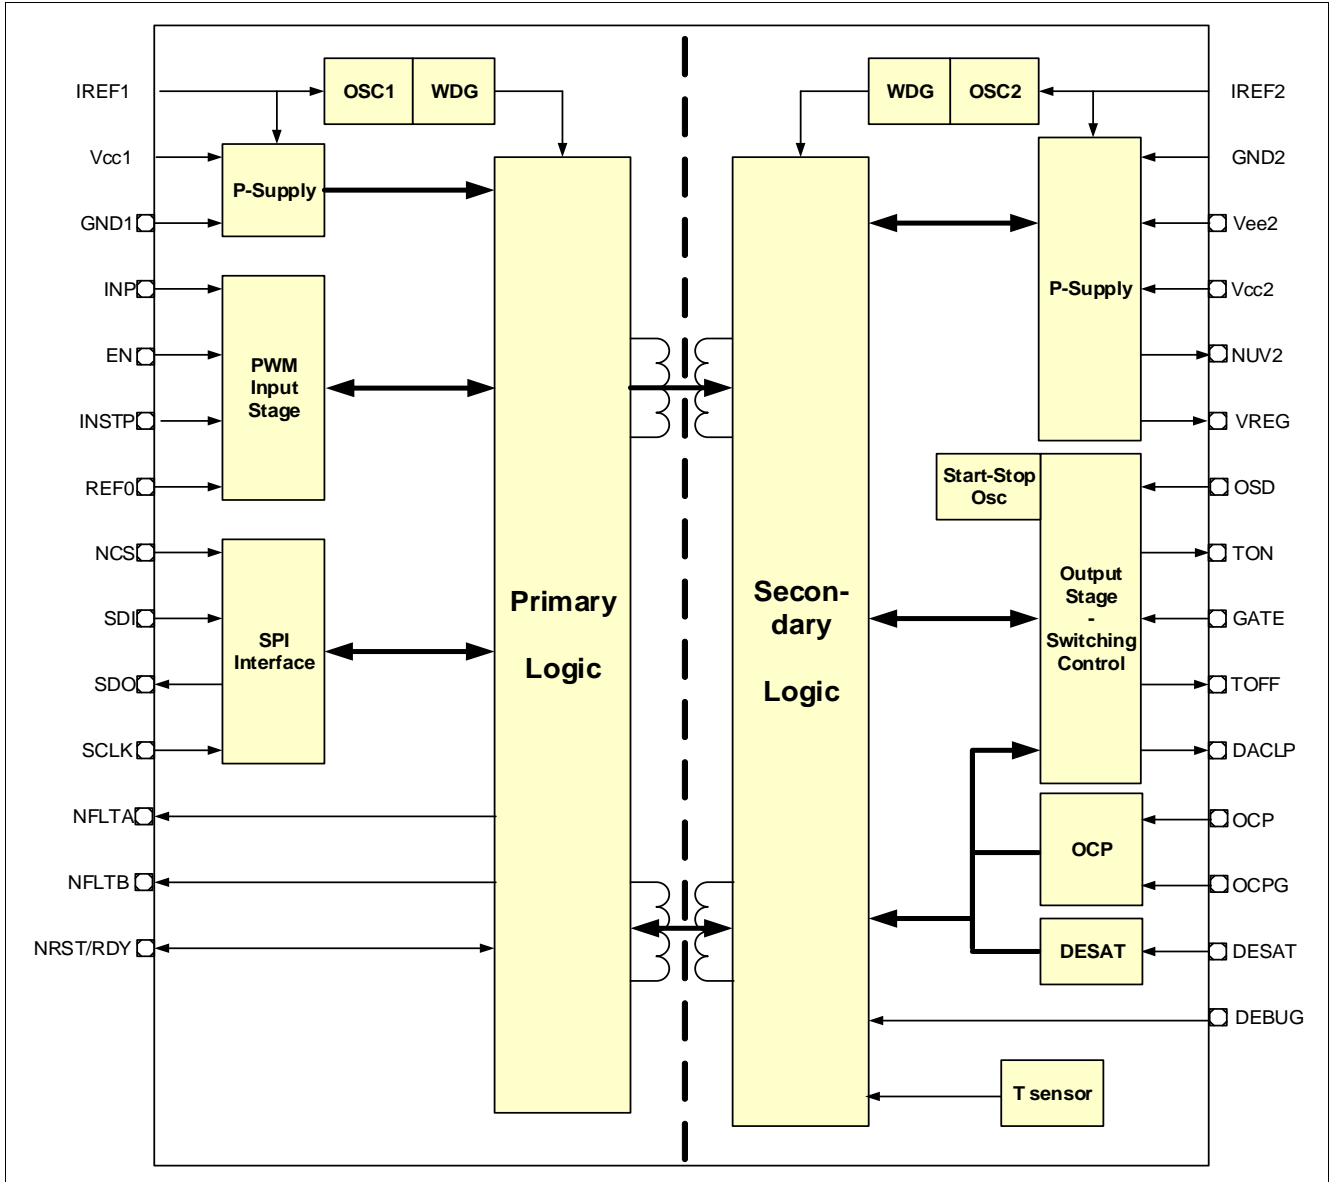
IREF1
OSC1
WDG
WDG
OSC2
IREF2
Vcc1
P-Supply
GND2
GND1
Vee2
INP
P-Supply
Vcc2
EN
PWM Input Stage
NUV2
INSTP
VREG
REF0
Start-Stop Osc
OSD
NCS
TON
SDI
Primary Logic
Secon-dary Logic
Output Stage - Switching Control
GATE
SPI Interface
SDO
TOFF
SCLK
DACLP
NFLTA
OCP
OCP
NFLTB
OCPG
NRST/RDY
DESAT
DESAT
DEBUG
T sensor